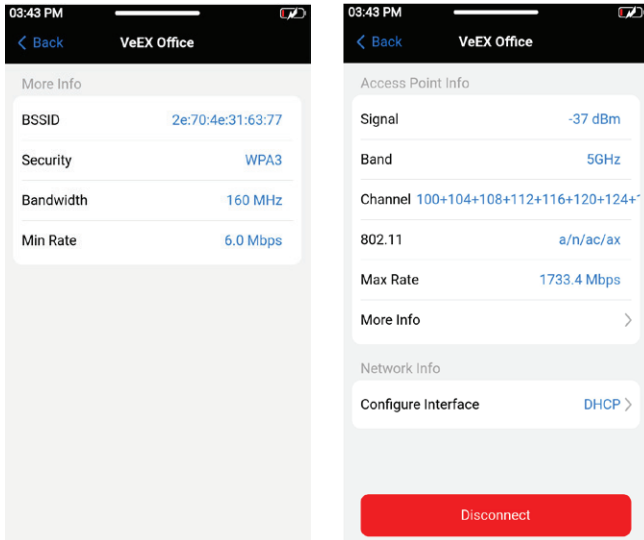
03:43 PM

Back VeEX Office

More Info

BSSID 2e:70:4e:31:63:77

Security WPA3

Bandwidth 160 MHz

Min Rate 6.0 Mbps

03:43 PM

Back VeEX Office

Access Point Info

Signal -37 dBm

Band 5GHz

Channel 100+104+108+112+116+120+124+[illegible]

802.11 a/n/ac/ax

Max Rate 1733.4 Mbps

More Info

Network Info

Configure Interface DHCP

Disconnect